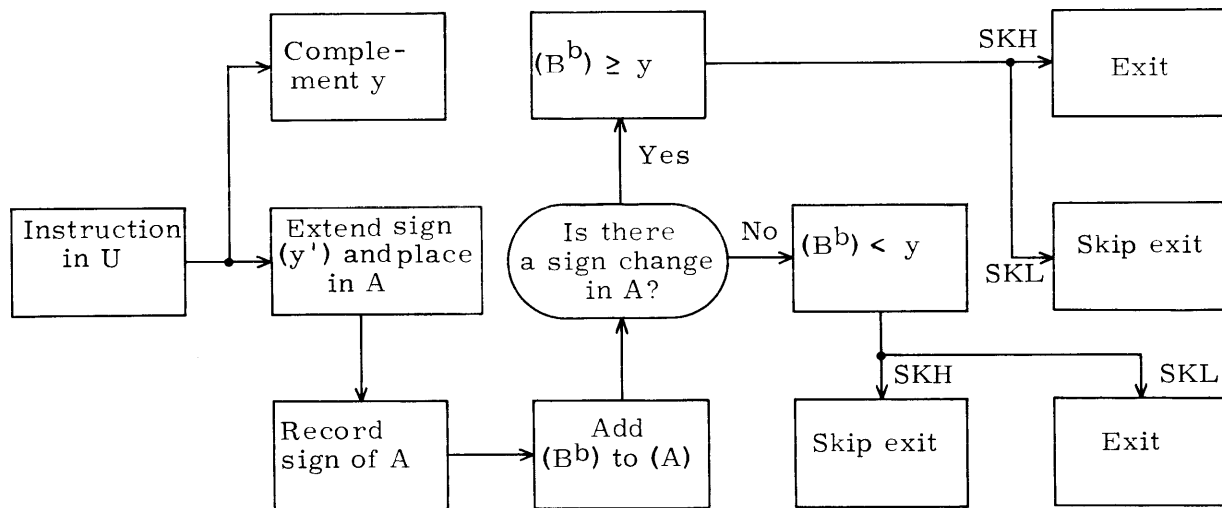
Instruction in U

Complement y

Extend sign (y') and place in A

Record sign of A

Add $(B^b)$ to (A)

Is there a sign change in A?

Yes

$(B^b) \geq y$

SKH

Exit

SKL

Skip exit

No

$(B^b) < y$

SKH

Skip exit

SKL

Exit